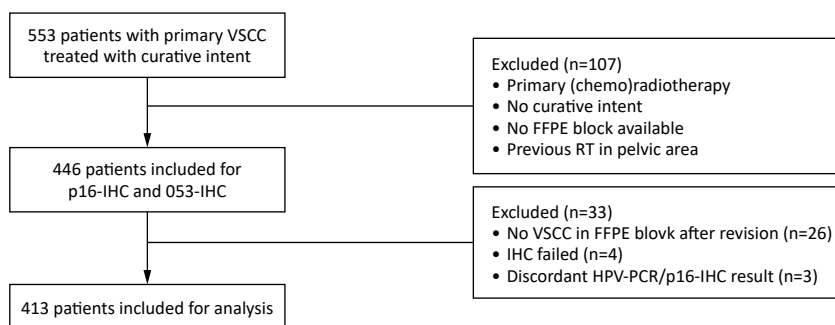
553 patients with primary VSCC treated with curative intent

Excluded (n=107)
• Primary (chemo)radiotherapy
• No curative intent
• No FFPE block available
• Previous RT in pelvic area

446 patients included for p16-IHC and 053-IHC

Excluded (n=33)
• No VSCC in FFPE blovk after revision (n=26)
• IHC failed (n=4)
• Discordant HPV-PCR/p16-IHC result (n=3)

413 patients included for analysis